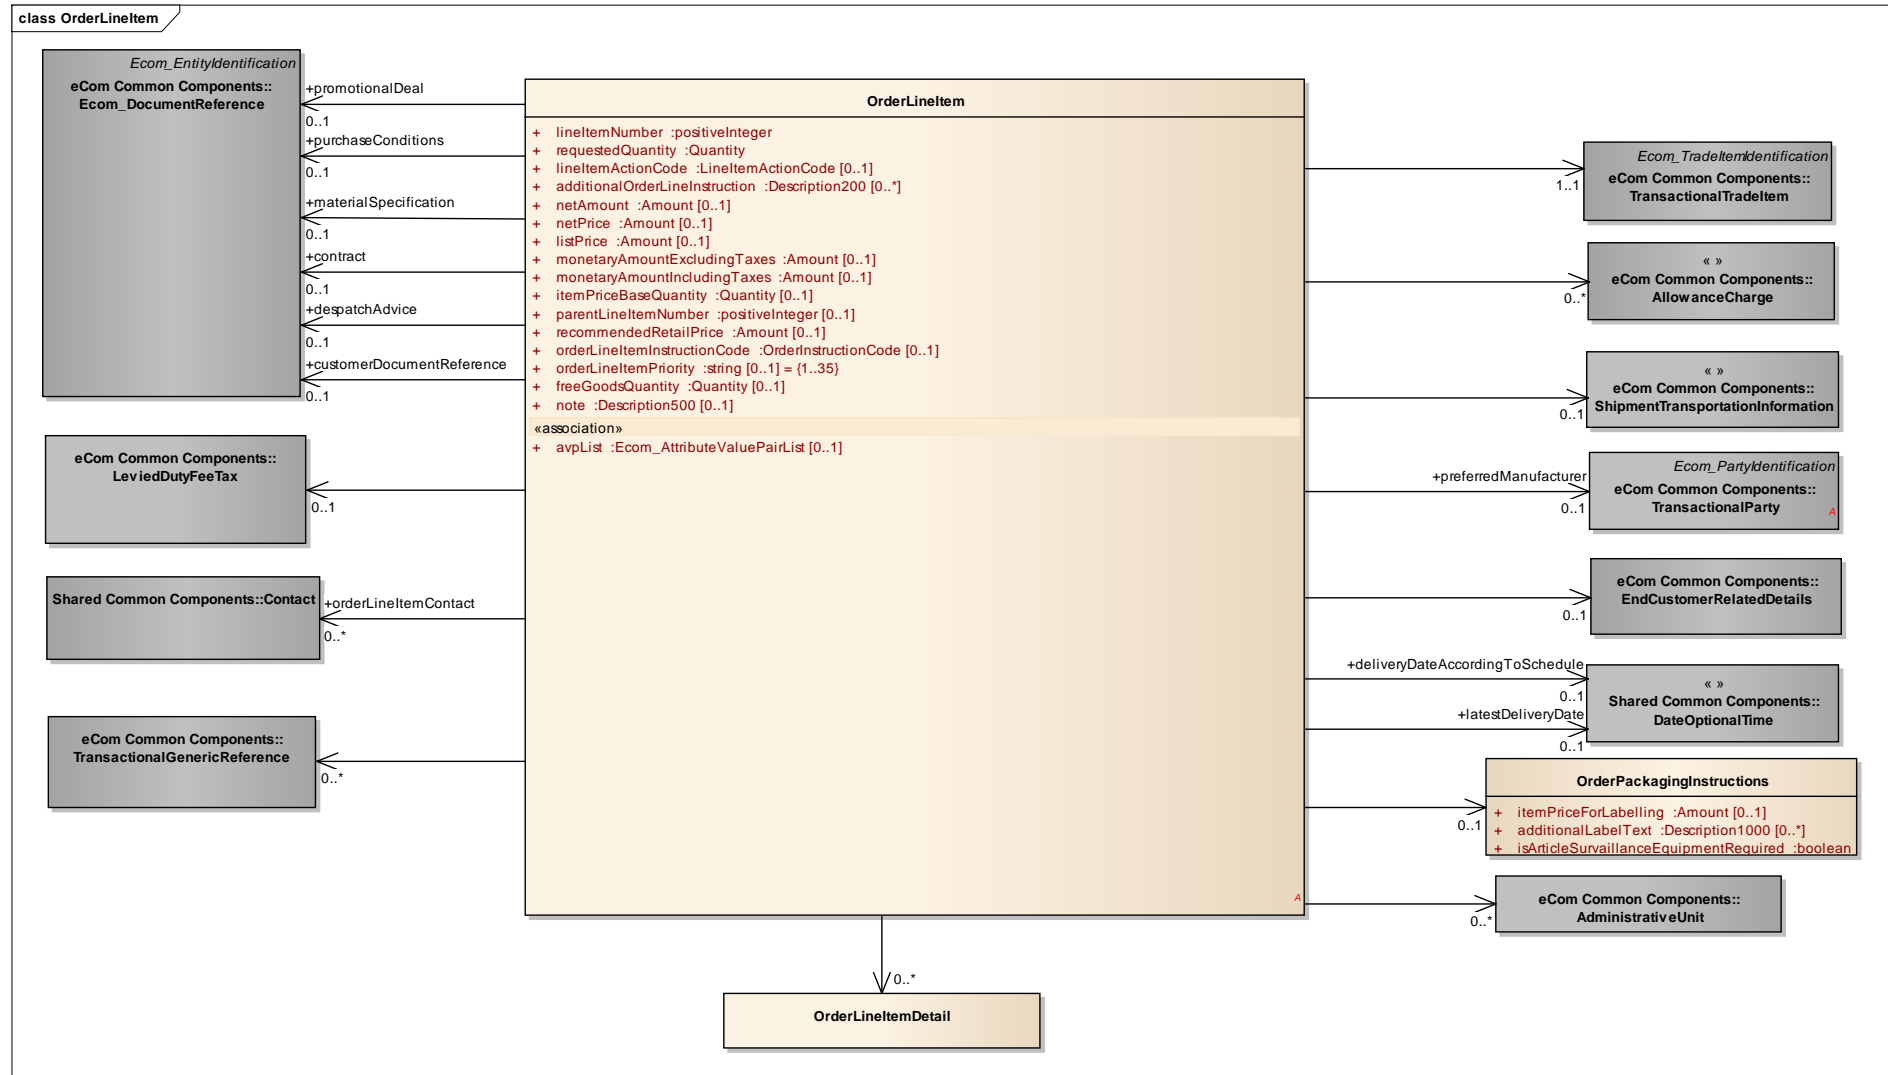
class OrderLineItem

Ecom_EntityIdentification
eCom Common Components:: Ecom_DocumentReference

+promotionalDeal
0..1
+purchaseConditions
0..1
+materialSpecification
0..1
+contract
0..1
+despatchAdvice
0..1
+customerDocumentReference
0..1

OrderLineItem

+ lineItemNumber :positiveInteger
+ requestedQuantity :Quantity
+ lineItemActionCode :LineItemActionCode [0..1]
+ additionalOrderLineInstruction :Description200 [0..*]
+ netAmount :Amount [0..1]
+ netPrice :Amount [0..1]
+ listPrice :Amount [0..1]
+ monetaryAmountExcludingTaxes :Amount [0..1]
+ monetaryAmountIncludingTaxes :Amount [0..1]
+ itemPriceBaseQuantity :Quantity [0..1]
+ parentLineItemNumber :positiveInteger [0..1]
+ recommendedRetailPrice :Amount [0..1]
+ orderLineItemInstructionCode :OrderInstructionCode [0..1]
+ orderLineItemPriority :string [0..1] = {1..35}
+ freeGoodsQuantity :Quantity [0..1]
+ note :Description500 [0..1]
«association»
+ avpList :Ecom_AttributeValuePairList [0..1]

eCom Common Components:: LeviedDutyFeeTax
0..1

Shared Common Components::Contact
+orderLineItemContact
0..*

eCom Common Components:: TransactionalGenericReference
0..*

Ecom_TradeItemIdentification
eCom Common Components:: TransactionalTradeItem
1..1

« »
eCom Common Components:: AllowanceCharge
0..*

« »
eCom Common Components:: ShipmentTransportationInformation
0..1

+preferredManufacturer
0..1
Ecom_PartyIdentification
eCom Common Components:: TransactionalParty

eCom Common Components:: EndCustomerRelatedDetails
0..1

+deliveryDateAccordingToSchedule
0..1
+latestDeliveryDate
0..1
« »
Shared Common Components:: DateOptionalTime

OrderPackagingInstructions
+ itemPriceForLabelling :Amount [0..1]
+ additionalLabelText :Description1000 [0..*]
+ isArticleSurvaillanceEquipmentRequired :boolean
0..1

eCom Common Components:: AdministrativeUnit
0..*

0..*
OrderLineItemDetail